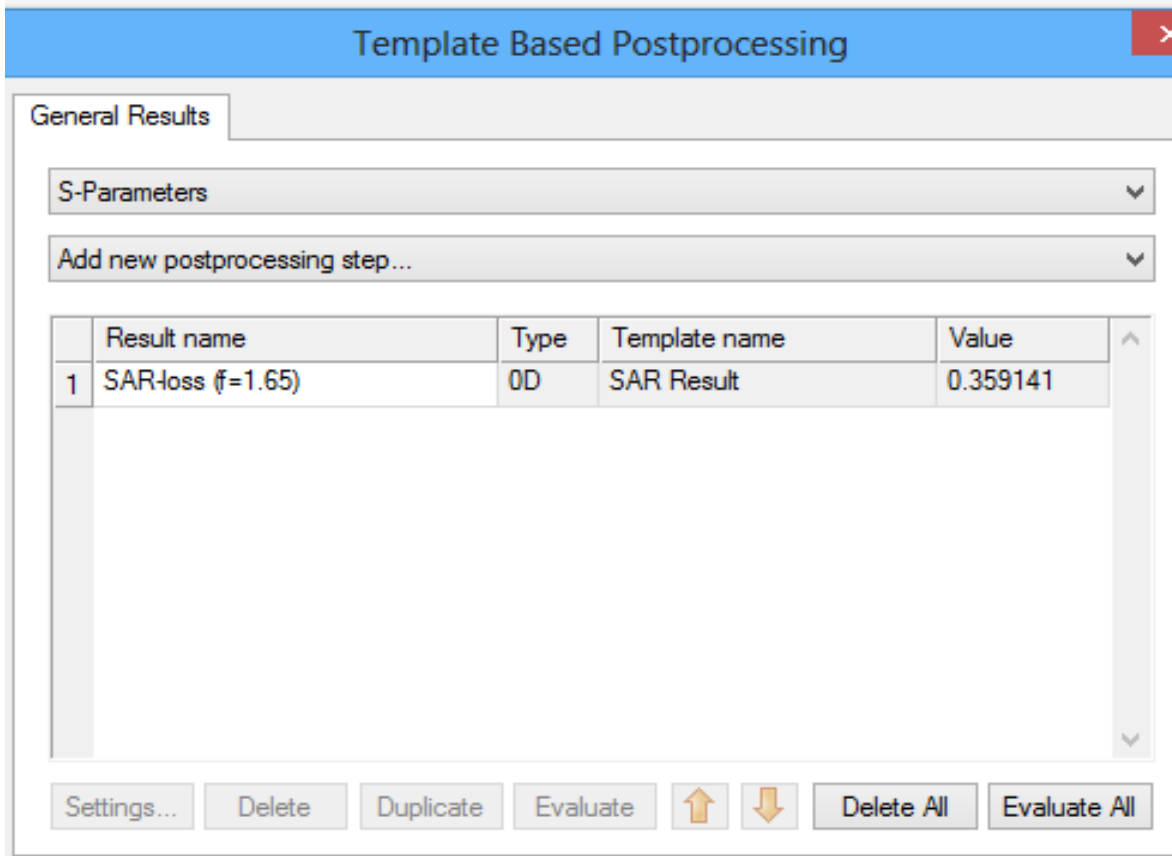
Template Based Postprocessing

General Results

S-Parameters

Add new postprocessing step...

| | Result name | Type | Template name | Value |
|---|---|---|---|---|
| 1 | SAR-loss (f=1.65) | 0D | SAR Result | 0.359141 |

Settings... Delete Duplicate Evaluate Delete All Evaluate All